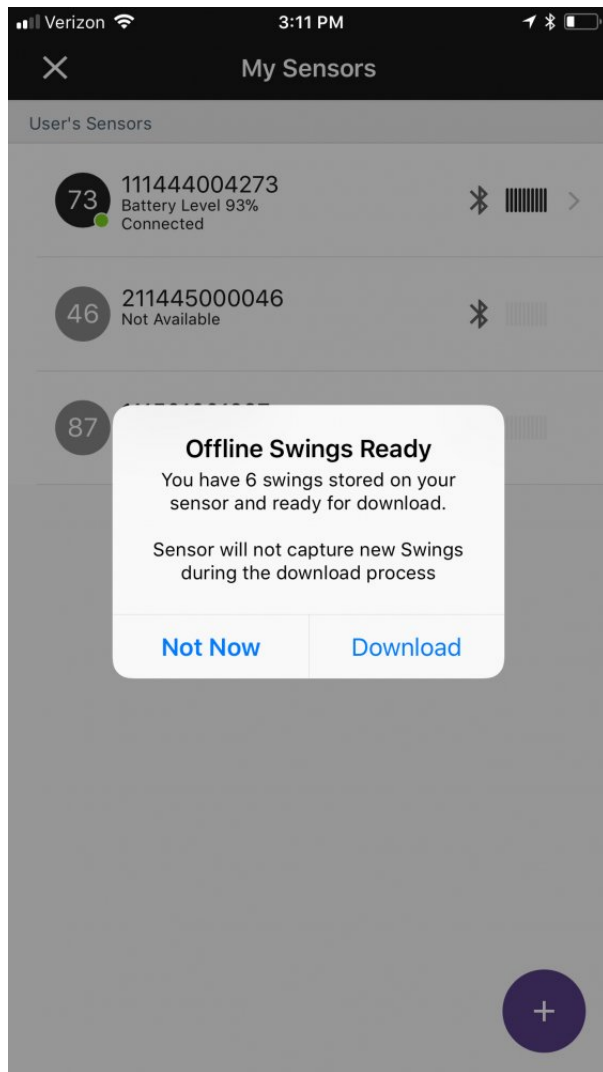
Verizon 3:11 PM

My Sensors

User's Sensors

73 111444004273
Battery Level 93%
Connected

46 211445000046
Not Available

87 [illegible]

Offline Swings Ready

You have 6 swings stored on your sensor and ready for download.

Sensor will not capture new Swings during the download process

Not Now Download

+